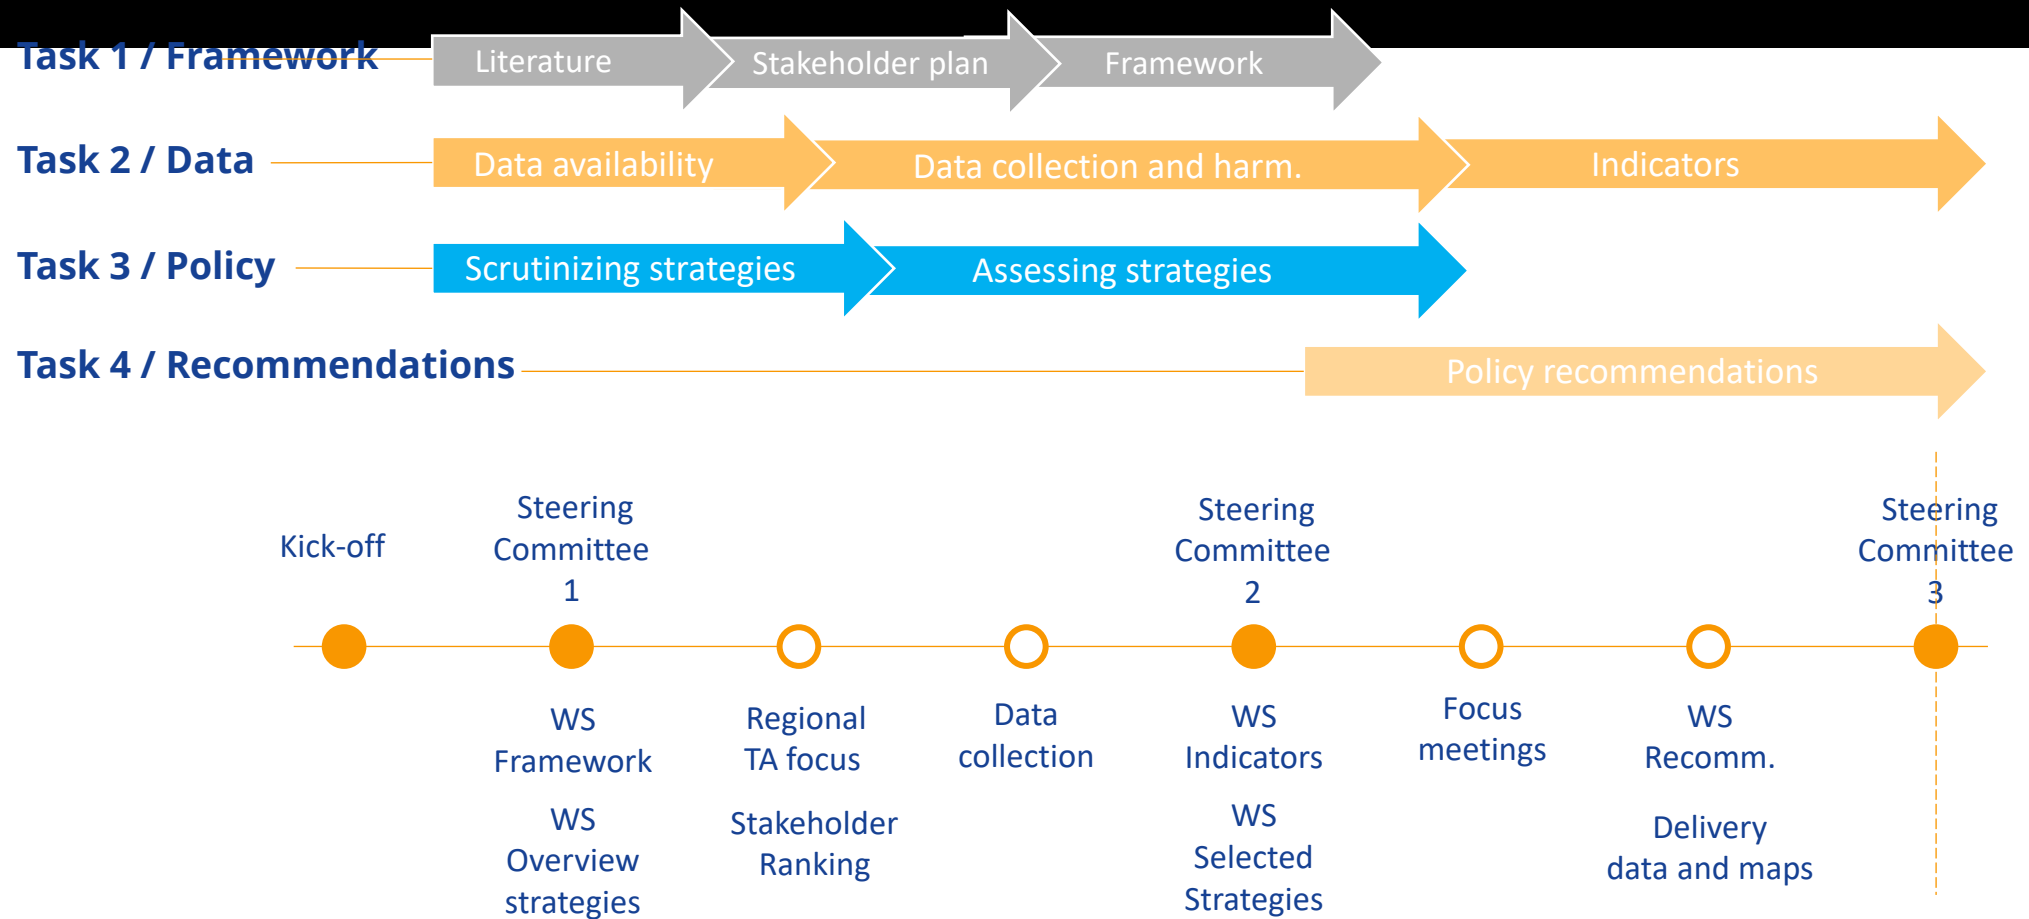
Task 1 / Framework

Literature

Stakeholder plan

Framework

Task 2 / Data

Data availability

Data collection and harm.

Indicators

Task 3 / Policy

Scrutinizing strategies

Assessing strategies

Task 4 / Recommendations

Policy recommendations

Kick-off

Steering Committee 1

WS Framework

WS Overview strategies

Regional TA focus

Stakeholder Ranking

Data collection

Steering Committee 2

WS Indicators

WS Selected Strategies

Focus meetings

WS Recomm.

Delivery data and maps

Steering Committee 3